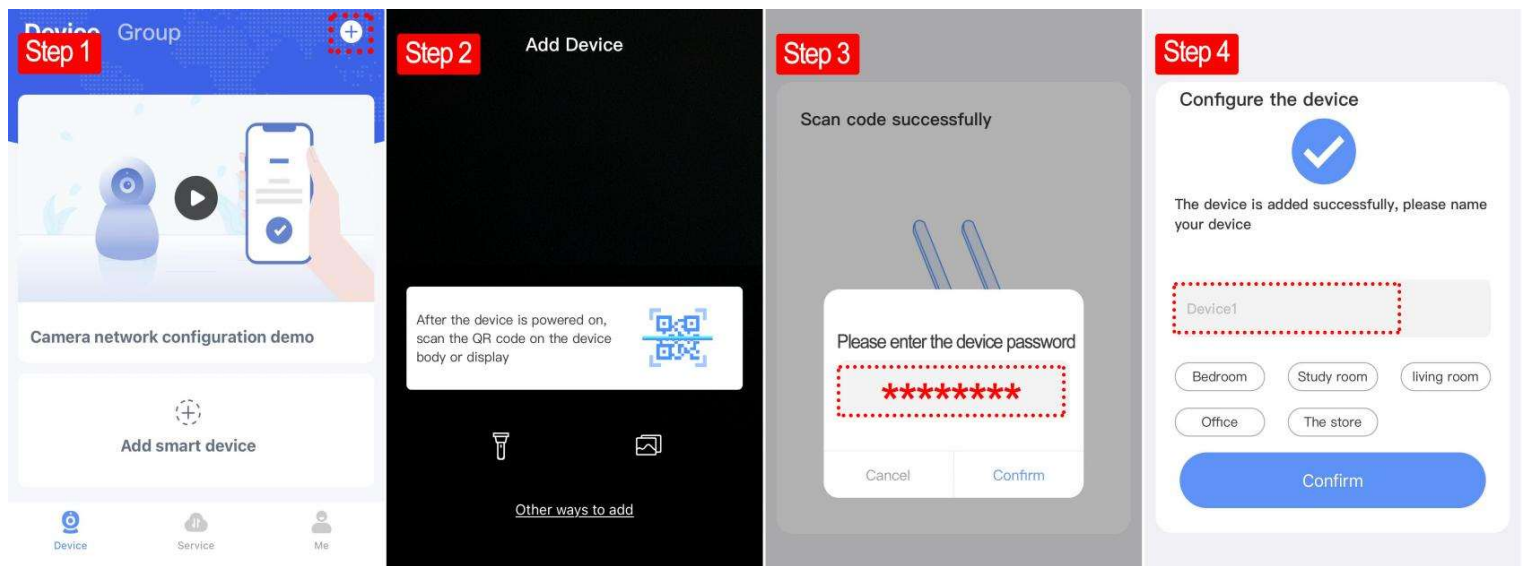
Device Group

Step 1

Camera network configuration demo

Add smart device

Device Service Me

Step 2

Add Device

After the device is powered on, scan the QR code on the device body or display

Other ways to add

Step 3

Scan code successfully

Please enter the device password

********

Cancel Confirm

Step 4

Configure the device

The device is added successfully, please name your device

Device1

Bedroom Study room living room

Office The store

Confirm